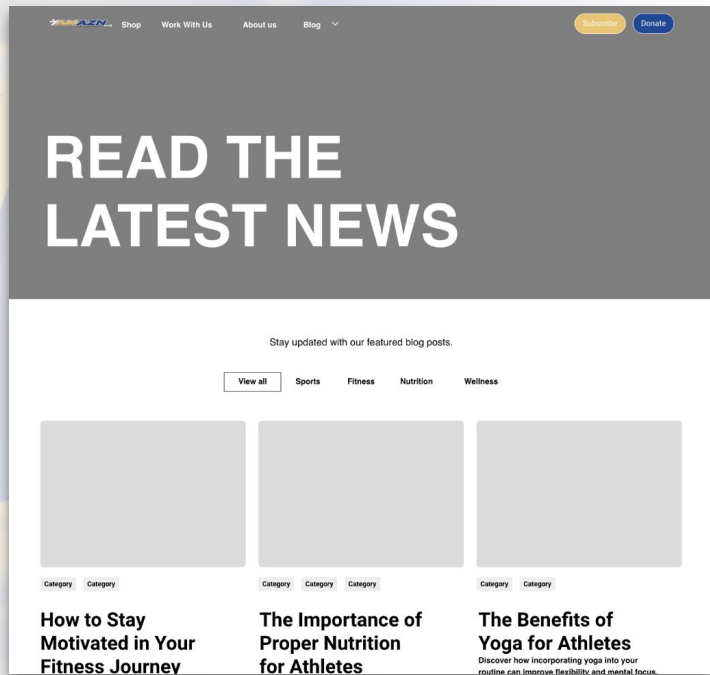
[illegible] Shop Work With Us About us Blog

Subscribe Donate

READ THE LATEST NEWS

Stay updated with our featured blog posts.

View all Sports Fitness Nutrition Wellness

Category Category

How to Stay Motivated in Your Fitness Journey

Category Category Category

The Importance of Proper Nutrition for Athletes

Category Category

The Benefits of Yoga for Athletes

Discover how incorporating yoga into your routine can improve flexibility and mental focus.